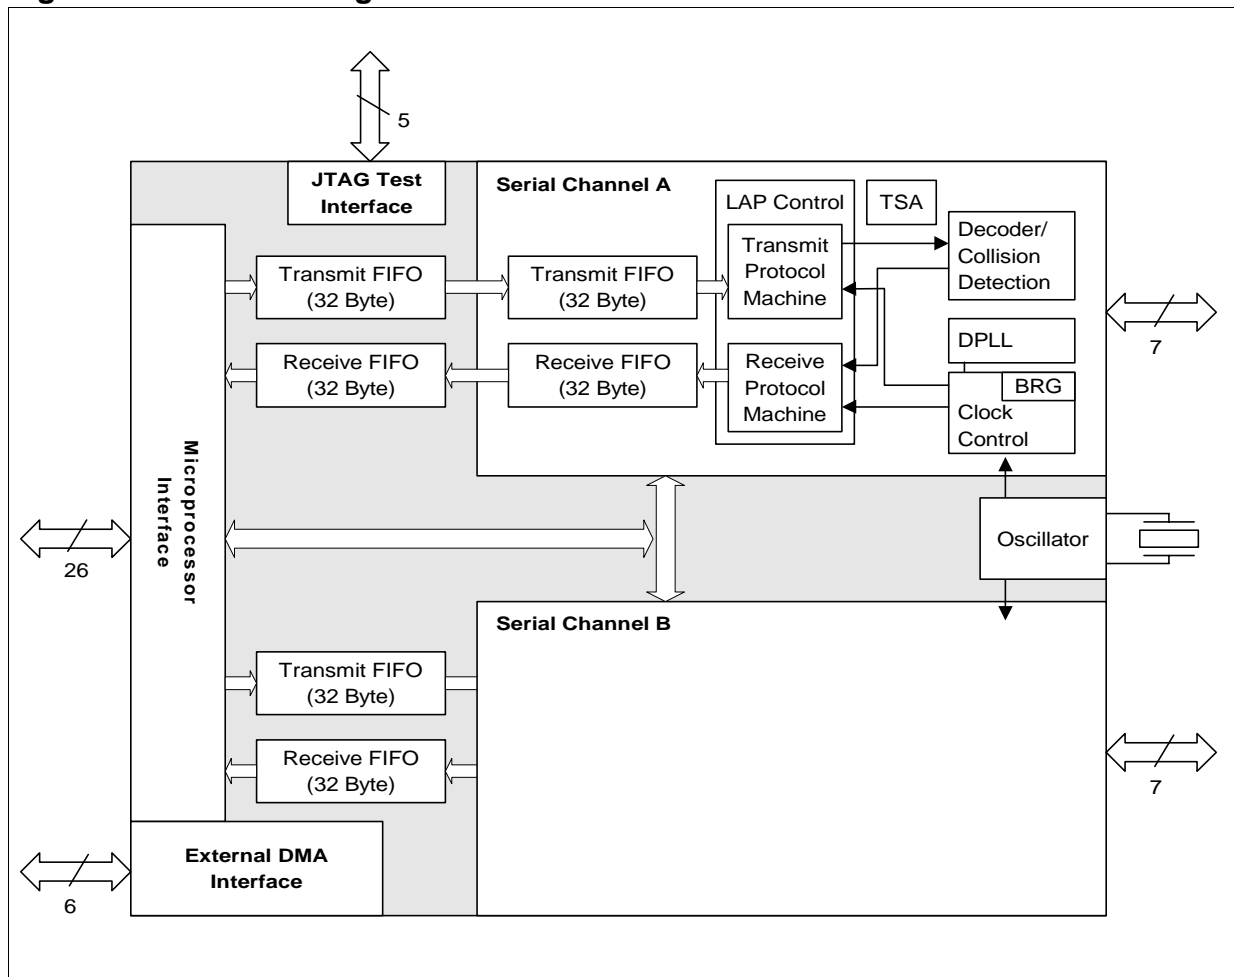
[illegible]

5

JTAG Test Interface

Serial Channel A

LAP Control

TSA

Transmit Protocol Machine

Decoder/ Collision Detection

Transmit FIFO (32 Byte)

Transmit FIFO (32 Byte)

7

DPLL

Receive FIFO (32 Byte)

Receive FIFO (32 Byte)

Receive Protocol Machine

BRG

Clock Control

Microprocessor Interface

26

Oscillator

Serial Channel B

Transmit FIFO (32 Byte)

Receive FIFO (32 Byte)

7

External DMA Interface

6